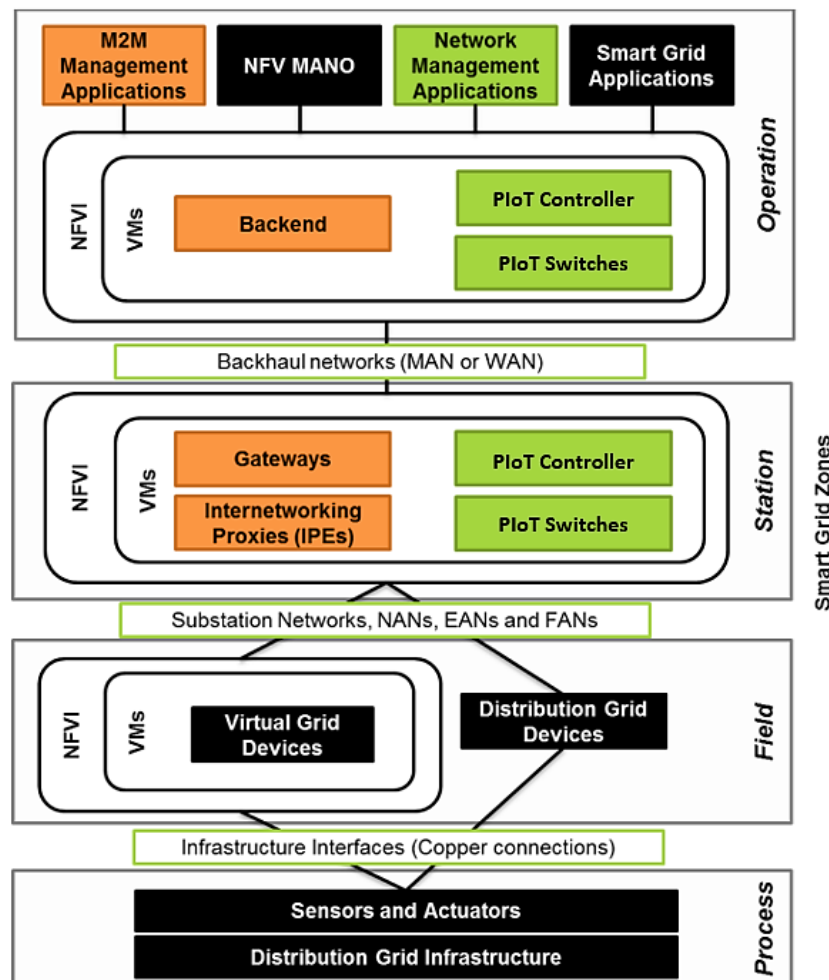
M2M Management Applications

NFV MANO

Network Management Applications

Smart Grid Applications

NFVI

VMs

Backend

PIoT Controller

PIoT Switches

Operation

Backhaul networks (MAN or WAN)

NFVI

VMs

Gateways

Internetworking Proxies (IPEs)

PIoT Controller

PIoT Switches

Station

Smart Grid Zones

Substation Networks, NANs, EANs and FANs

NFVI

VMs

Virtual Grid Devices

Distribution Grid Devices

Field

Infrastructure Interfaces (Copper connections)

Sensors and Actuators

Distribution Grid Infrastructure

Process